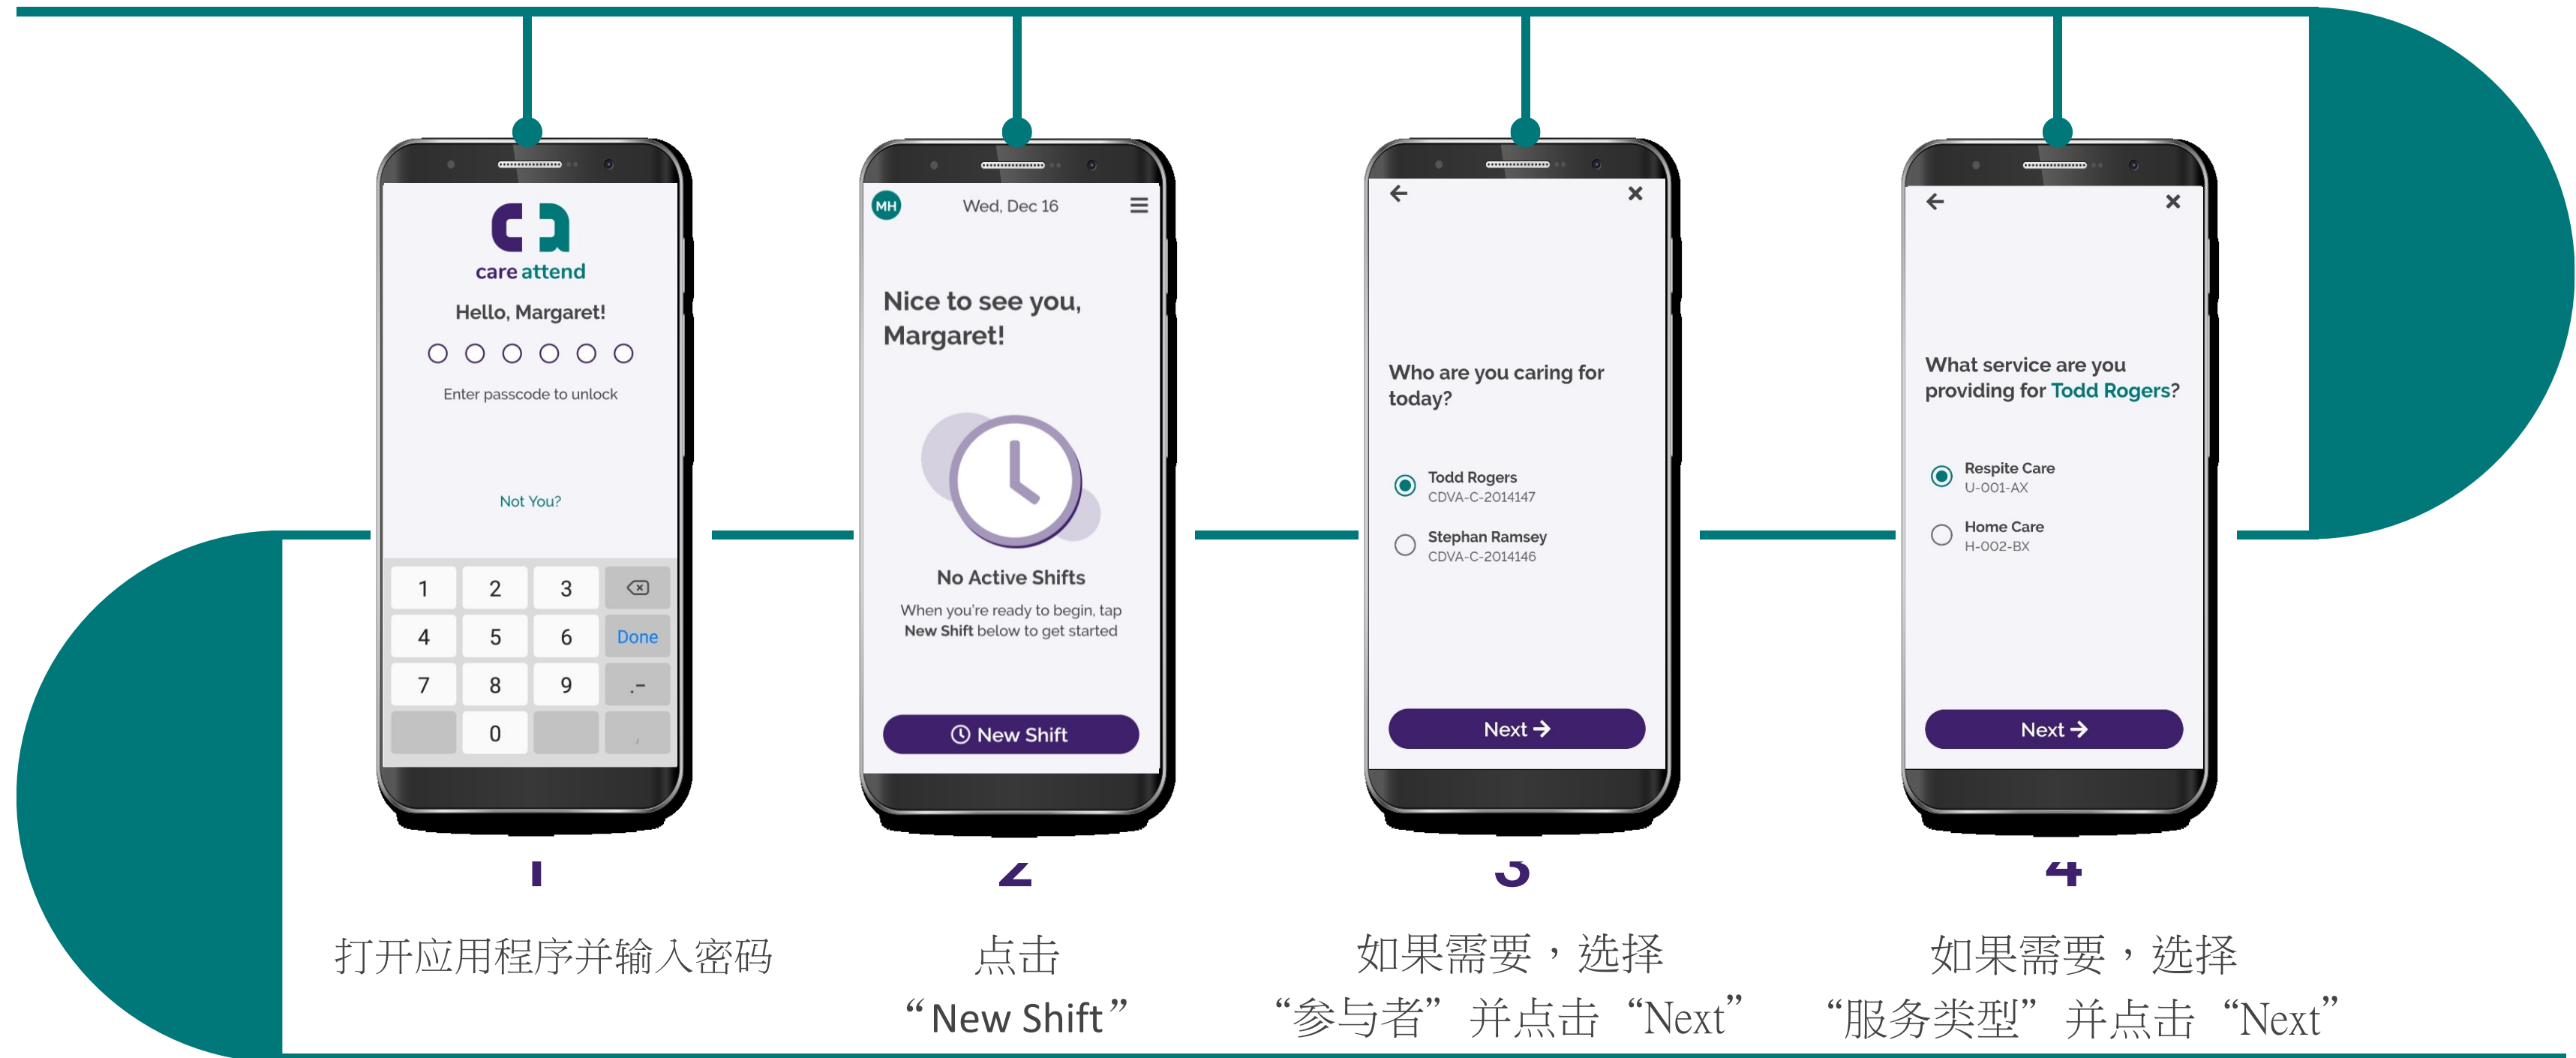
care attend

Hello, Margaret!

Enter passcode to unlock

Not You?

1 2 3
4 5 6 Done
7 8 9 .-
0

1

打开应用程序并输入密码

MH Wed, Dec 16

Nice to see you, Margaret!

No Active Shifts

When you're ready to begin, tap **New Shift** below to get started

New Shift

2

点击 “New Shift”

Who are you caring for today?

Todd Rogers
CDVA-C-2014147

Stephan Ramsey
CDVA-C-2014146

Next

3

如果需要，选择 “参与者” 并点击 “Next”

What service are you providing for Todd Rogers?

Respite Care
U-001-AX

Home Care
H-002-BX

Next

4

如果需要，选择 “服务类型” 并点击 “Next”